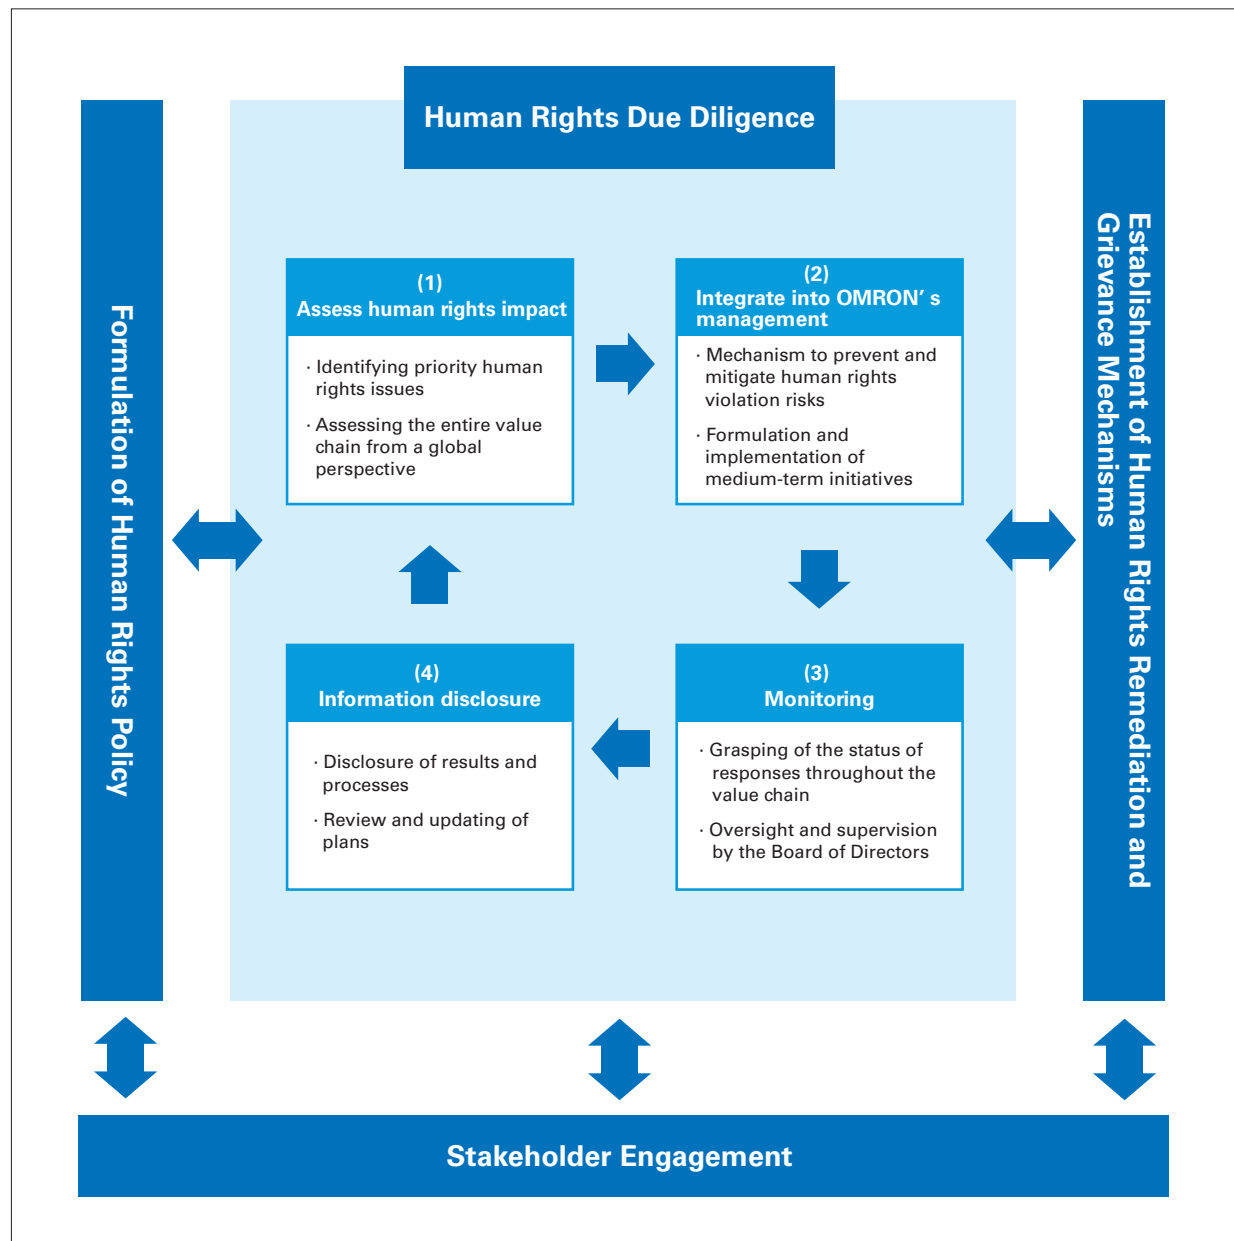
Human Rights Due Diligence

Formulation of Human Rights Policy

(1)
Assess human rights impact

· Identifying priority human rights issues

· Assessing the entire value chain from a global perspective

(2)
Integrate into OMRON' s management

· Mechanism to prevent and mitigate human rights violation risks

· Formulation and implementation of medium-term initiatives

(4)
Information disclosure

· Disclosure of results and processes

· Review and updating of plans

(3)
Monitoring

· Grasping of the status of responses throughout the value chain

· Oversight and supervision by the Board of Directors

Establishment of Human Rights Remediation and Grievance Mechanisms

Stakeholder Engagement